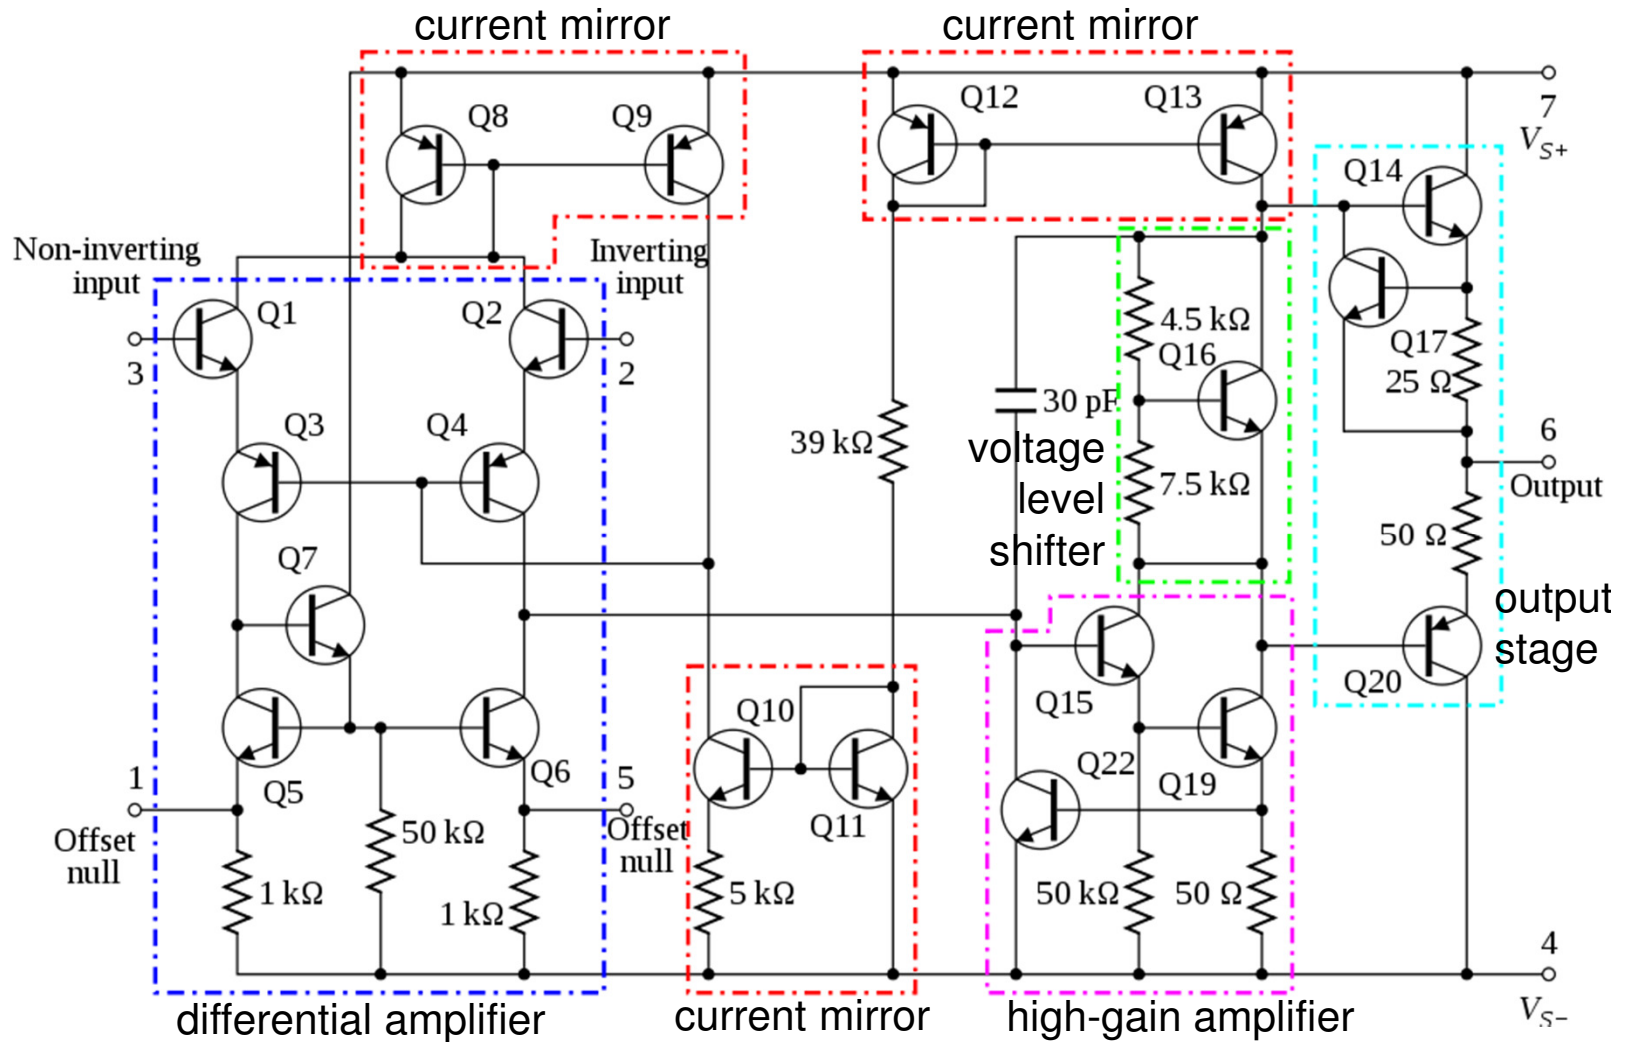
current mirror

current mirror

Q8

Q9

Q12

Q13

7

$V_{S+}$

Q14

Non-inverting input

Inverting input

Q1

Q2

3

2

4.5 kΩ

Q16

Q17

25 Ω

30 pF

Q3

Q4

39 kΩ

voltage level shifter

6

Output

7.5 kΩ

Q7

50 Ω

output stage

Q20

Q15

Q10

Q22

Q19

1

Q5

Q6

5

Offset null

50 kΩ

Offset null

Q11

1 kΩ

1 kΩ

5 kΩ

50 kΩ

50 Ω

4

differential amplifier

current mirror

high-gain amplifier

$V_{S-}$